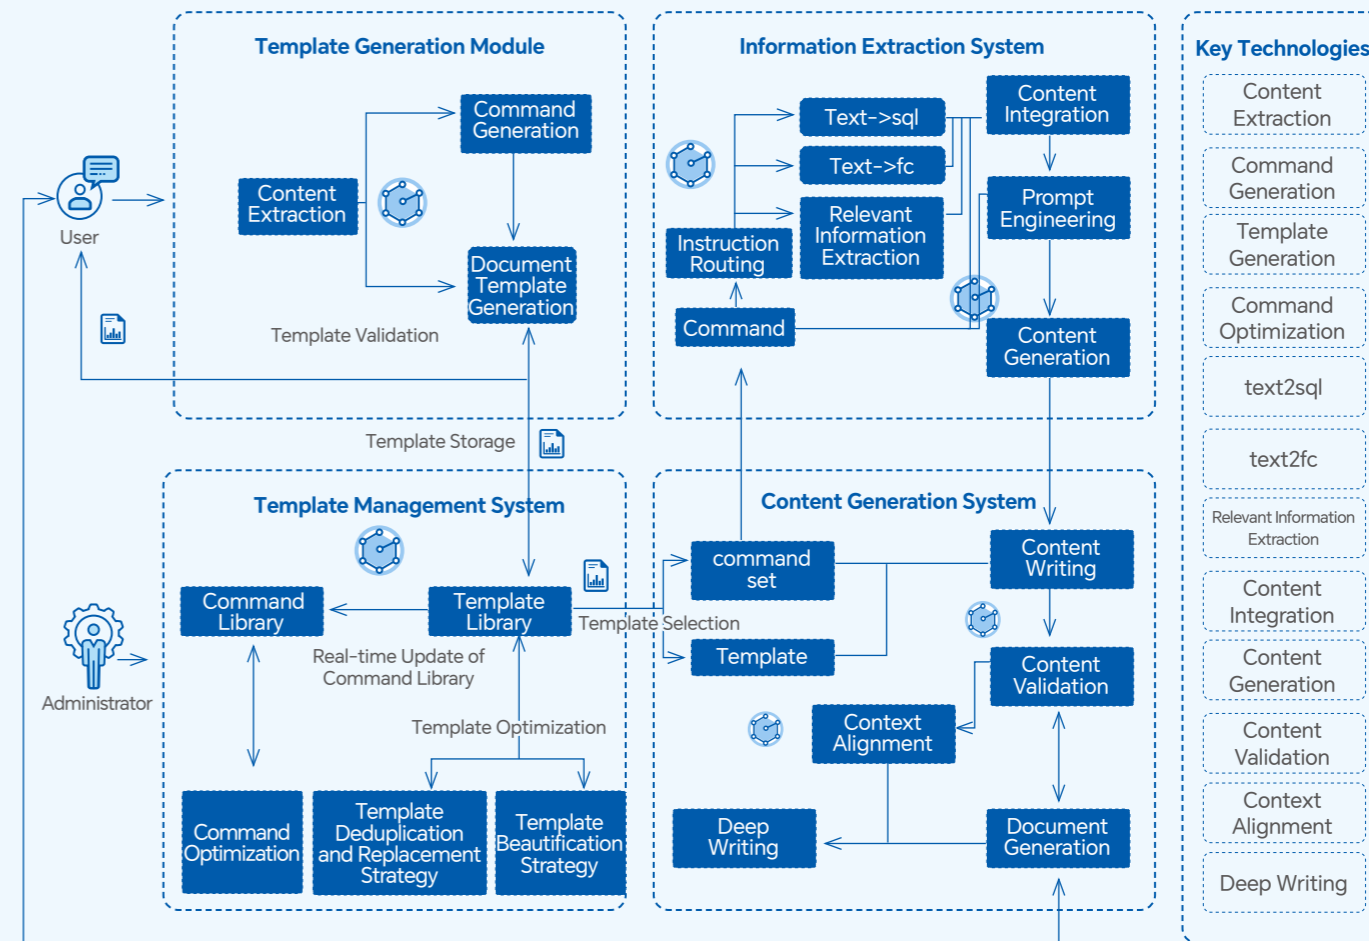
Template Generation Module

Command Generation

Content Extraction

Document Template Generation

Template Validation

User

Information Extraction System

Text->sql

Text->fc

Relevant Information Extraction

Content Integration

Prompt Engineering

Instruction Routing

Command

Content Generation

Key Technologies

Content Extraction

Command Generation

Template Generation

Command Optimization

text2sql

text2fc

Relevant Information Extraction

Content Integration

Content Generation

Content Validation

Context Alignment

Deep Writing

Template Storage

Template Management System

Command Library

Template Library

Real-time Update of Command Library

Template Optimization

Command Optimization

Template Deduplication and Replacement Strategy

Template Beautification Strategy

Administrator

Template Selection

Content Generation System

command set

Template

Content Writing

Content Validation

Context Alignment

Deep Writing

Document Generation